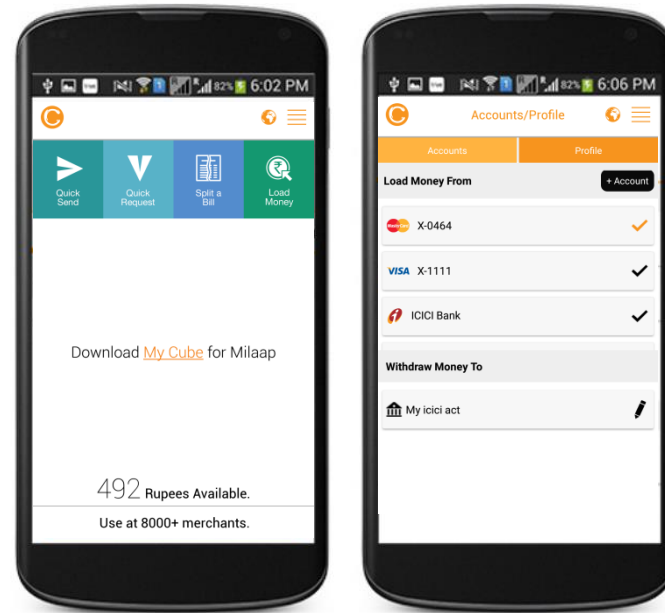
82% 6:02 PM

Quick Send

Quick Request

Split a Bill

Load Money

Download My Cube for Milaap

492 Rupees Available.

Use at 8000+ merchants.

82% 6:06 PM

Accounts/Profile

Accounts

Profile

Load Money From

+ Account

X-0464

VISA X-1111

ICICI Bank

Withdraw Money To

My icici act